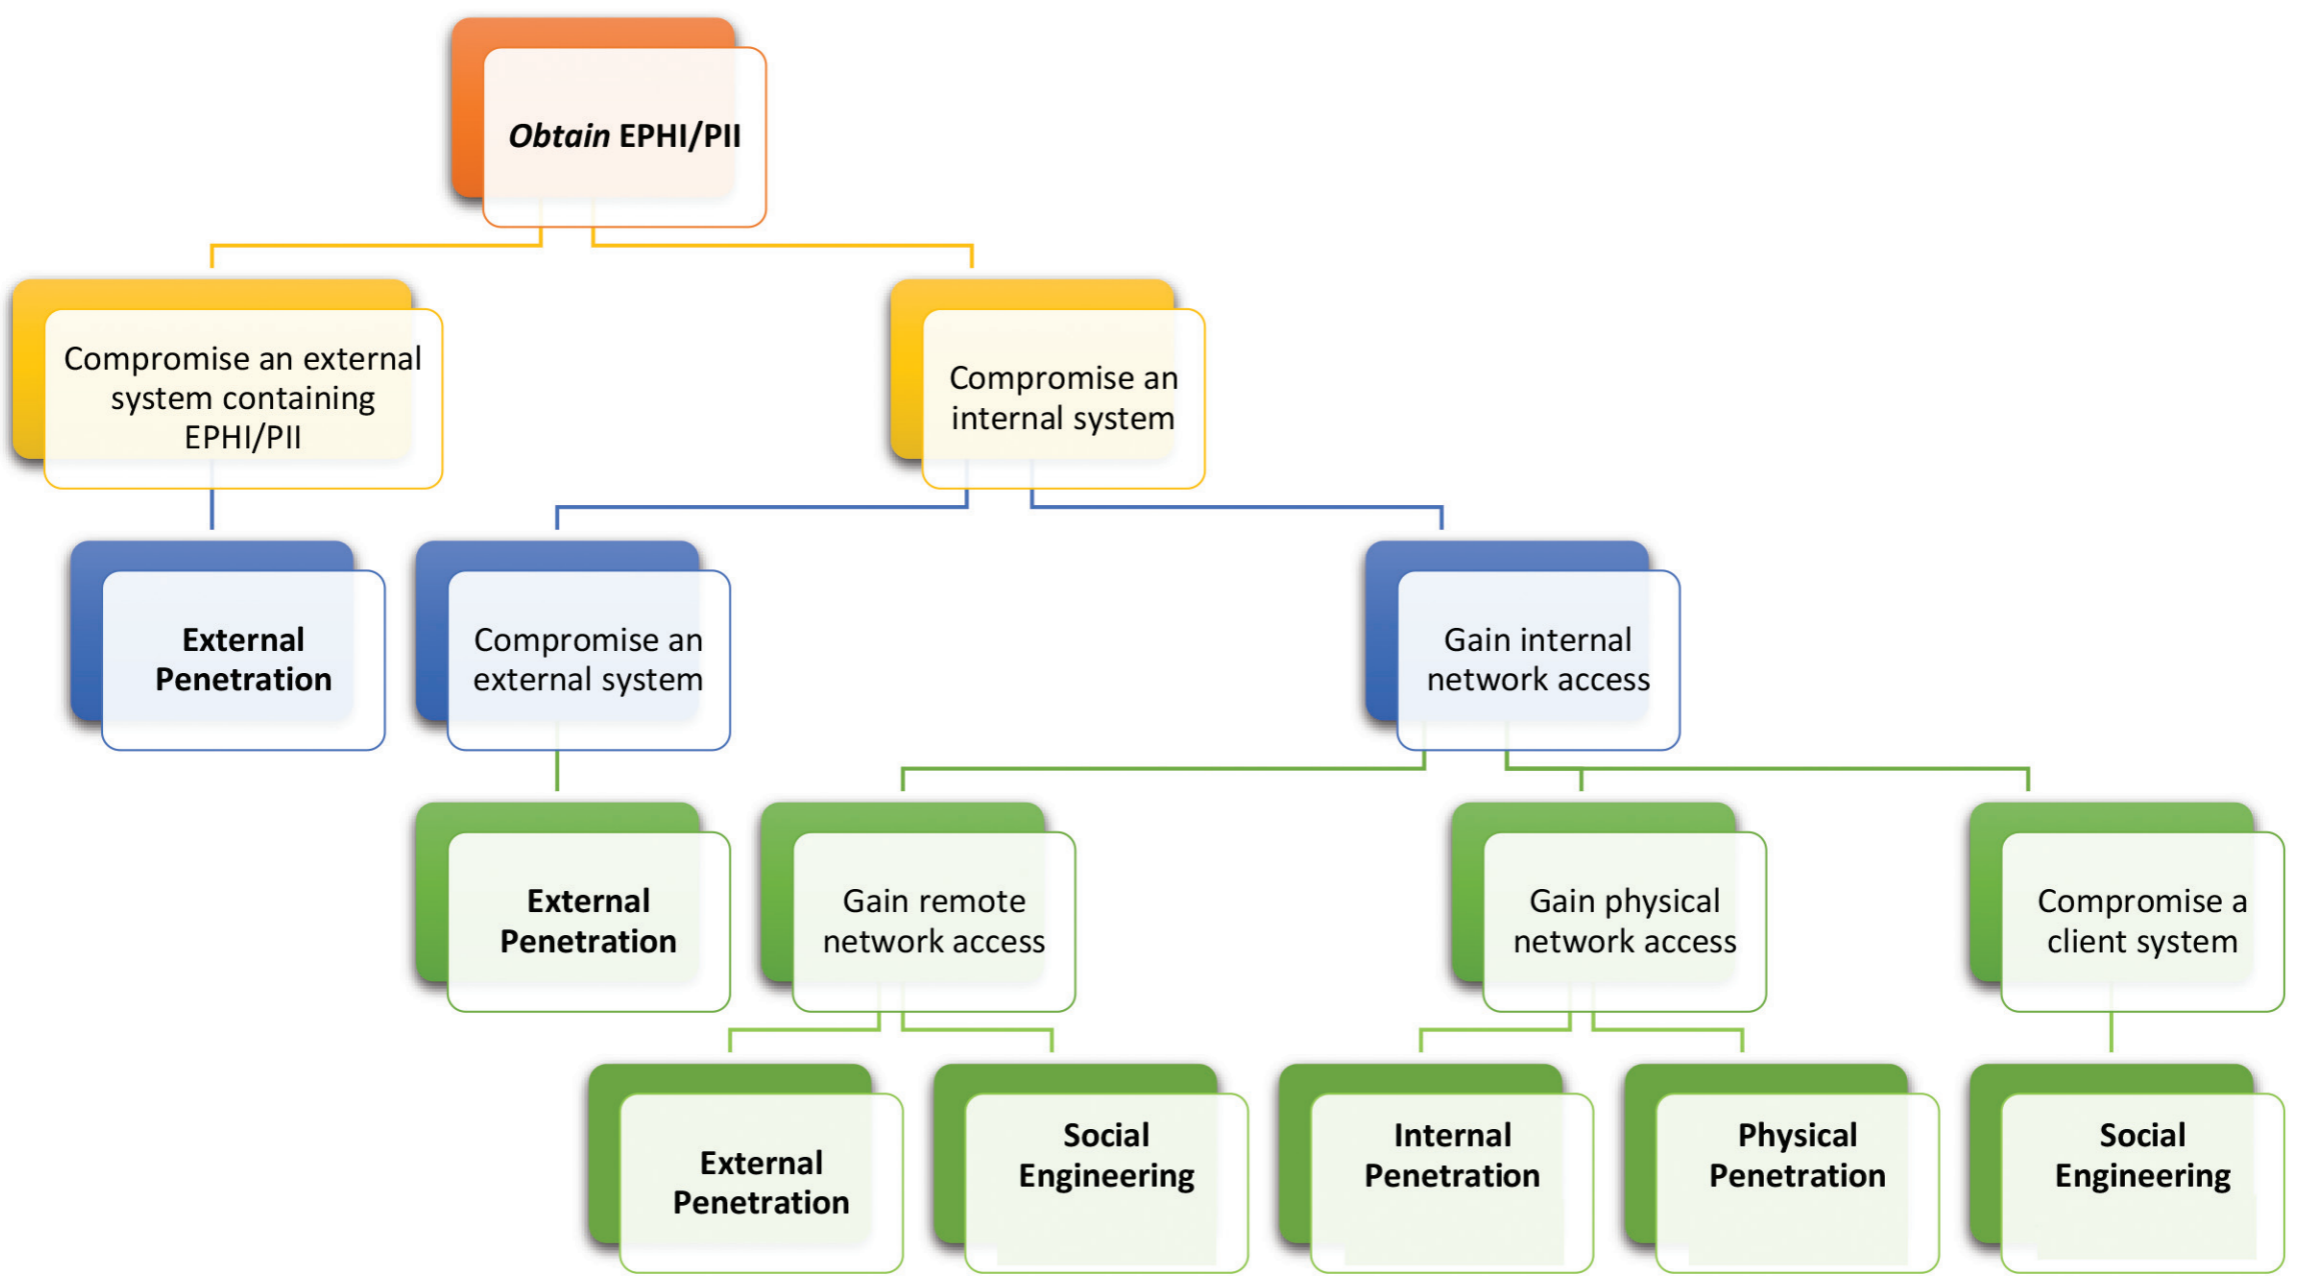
Obtain EPHI/PII

Compromise an external system containing EPHI/PII

Compromise an internal system

External Penetration

Compromise an external system

Gain internal network access

External Penetration

Gain remote network access

Gain physical network access

Compromise a client system

External Penetration

Social Engineering

Internal Penetration

Physical Penetration

Social Engineering